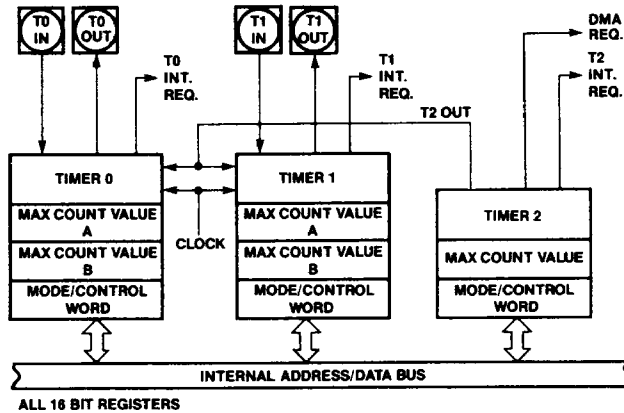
T0 IN

T0 OUT

T0 INT. REQ.

T1 IN

T1 OUT

T1 INT. REQ.

DMA REQ.

T2 INT. REQ.

T2 OUT

TIMER 0

MAX COUNT VALUE A

MAX COUNT VALUE B

MODE/CONTROL WORD

CLOCK

TIMER 1

MAX COUNT VALUE A

MAX COUNT VALUE B

MODE/CONTROL WORD

TIMER 2

MAX COUNT VALUE

MODE/CONTROL WORD

INTERNAL ADDRESS/DATA BUS

ALL 16 BIT REGISTERS